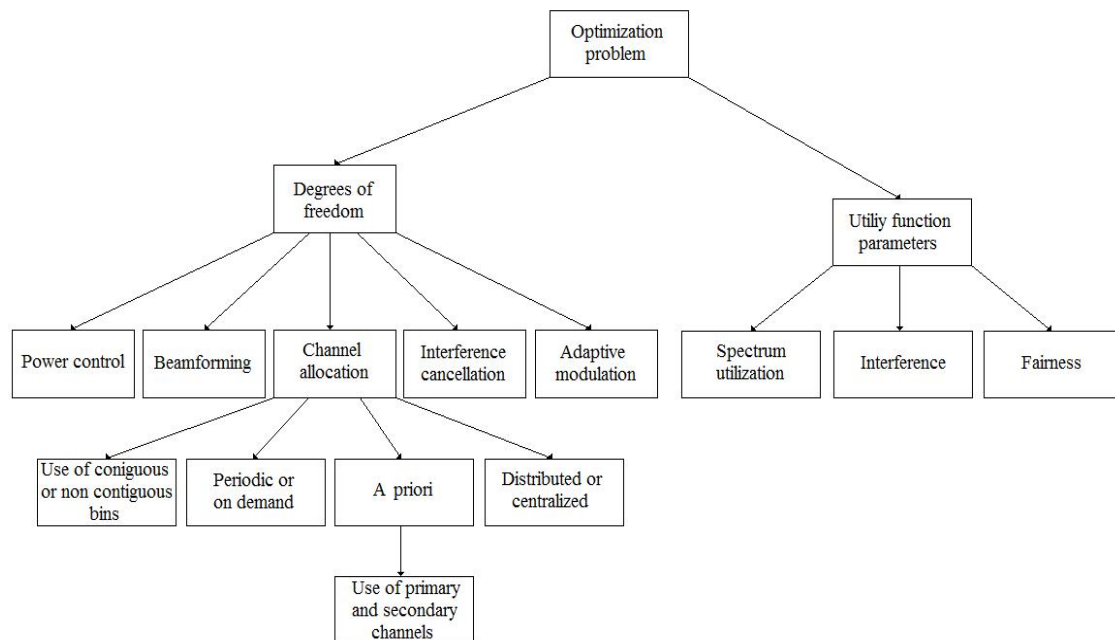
Optimization problem

Degrees of freedom

Utiliy function parameters

Power control

Beamforming

Channel allocation

Interference cancellation

Adaptive modulation

Spectrum utilization

Interference

Fairness

Use of coniguous or non contiguous bins

Periodic or on demand

A priori

Distributed or centralized

Use of primary and secondary channels